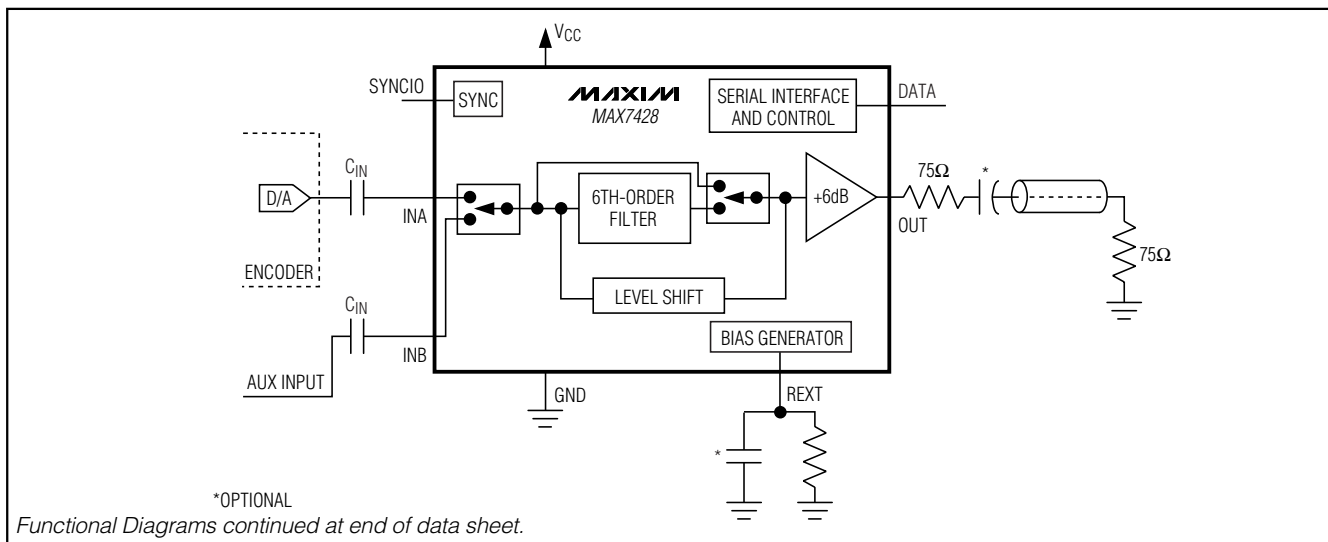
$V_{CC}$

SYNCIO

SYNC

MAXIM
MAX7428

SERIAL INTERFACE AND CONTROL

DATA

$C_{IN}$

D/A

INA

6TH-ORDER FILTER

+6dB

75Ω

*

OUT

75Ω

ENCODER

LEVEL SHIFT

$C_{IN}$

INB

BIAS GENERATOR

AUX INPUT

GND

REXT

*

*OPTIONAL

Functional Diagrams continued at end of data sheet.